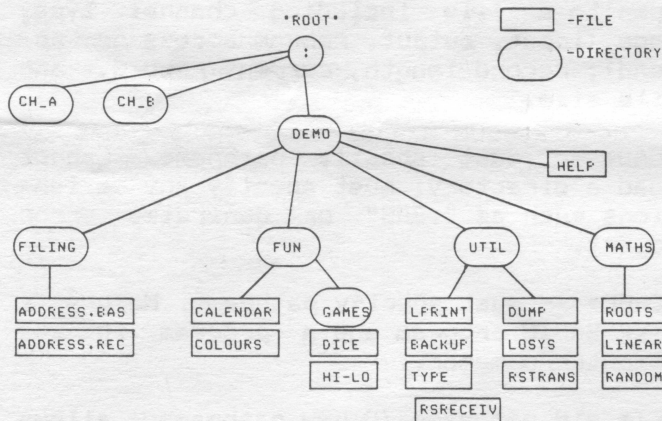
'ROOT'

:

-FILE

-DIRECTORY

CH_A

CH_B

DEMO

HELP

FILING

FUN

UTIL

MATHS

ADDRESS.BAS

ADDRESS.REC

CALENDAR

COLOURS

GAMES

DICE

HI-LO

LPRINT

BACKUP

TYPE

RSRECEIV

DUMP

LOSYS

RSTRANS

ROOTS

LINEAR

RANDOM